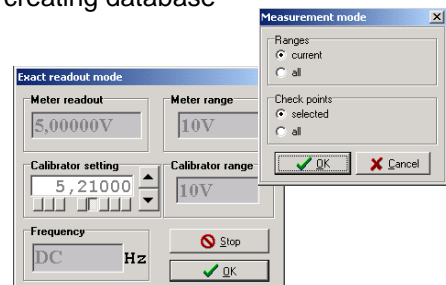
creating database

Measurement mode

Ranges
current
all

Check points
selected
all

OK
Cancel

Exact readout mode

Meter readout
5,00000V

Meter range
10V

Calibrator setting
5,21000

Calibrator range
10V

Frequency
DC
Hz

Stop
OK